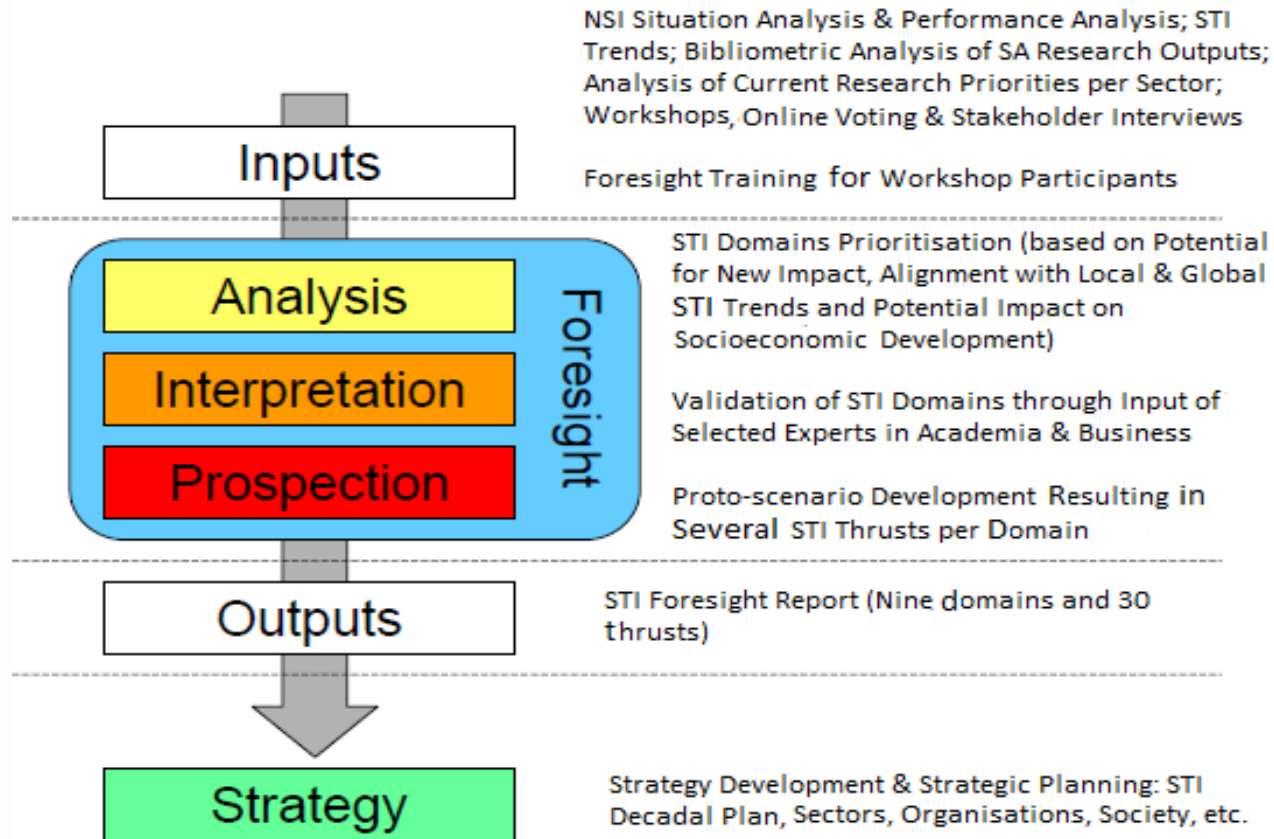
Inputs

NSI Situation Analysis & Performance Analysis; STI Trends; Bibliometric Analysis of SA Research Outputs; Analysis of Current Research Priorities per Sector; Workshops, Online Voting & Stakeholder Interviews

Foresight Training for Workshop Participants

Analysis

Interpretation

Prospection

Foresight

STI Domains Prioritisation (based on Potential for New Impact, Alignment with Local & Global STI Trends and Potential Impact on Socioeconomic Development)

Validation of STI Domains through Input of Selected Experts in Academia & Business

Proto-scenario Development Resulting in Several STI Thrusts per Domain

Outputs

STI Foresight Report (Nine domains and 30 thrusts)

Strategy

Strategy Development & Strategic Planning: STI Decadal Plan, Sectors, Organisations, Society, etc.